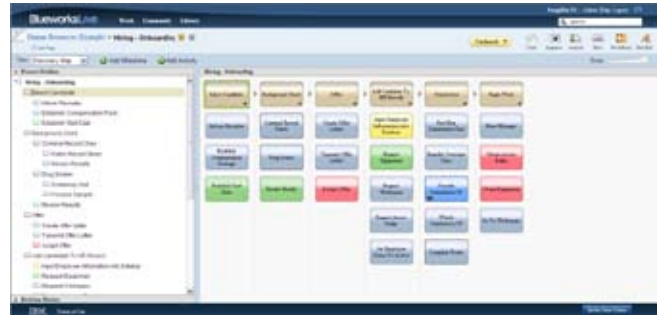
BlueworksLive
Work
Community
Library

Human Resources (Example) > Hiring - Onboarding

Discovery Map
Add Milestone
Add Activity

Process Outline
Hiring - Onboarding

Hiring - Onboarding

Select Candidate
Background Check
Offer
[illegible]
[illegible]
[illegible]

Interview Recruiter
Criminal Record Check
Create Offer Letter
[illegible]
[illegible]
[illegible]

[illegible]
Drug Screen
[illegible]
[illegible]
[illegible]
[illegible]

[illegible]
Review Results
Accept Offer
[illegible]
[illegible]
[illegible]

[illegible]
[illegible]
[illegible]

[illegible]
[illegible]

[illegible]

IBM
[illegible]